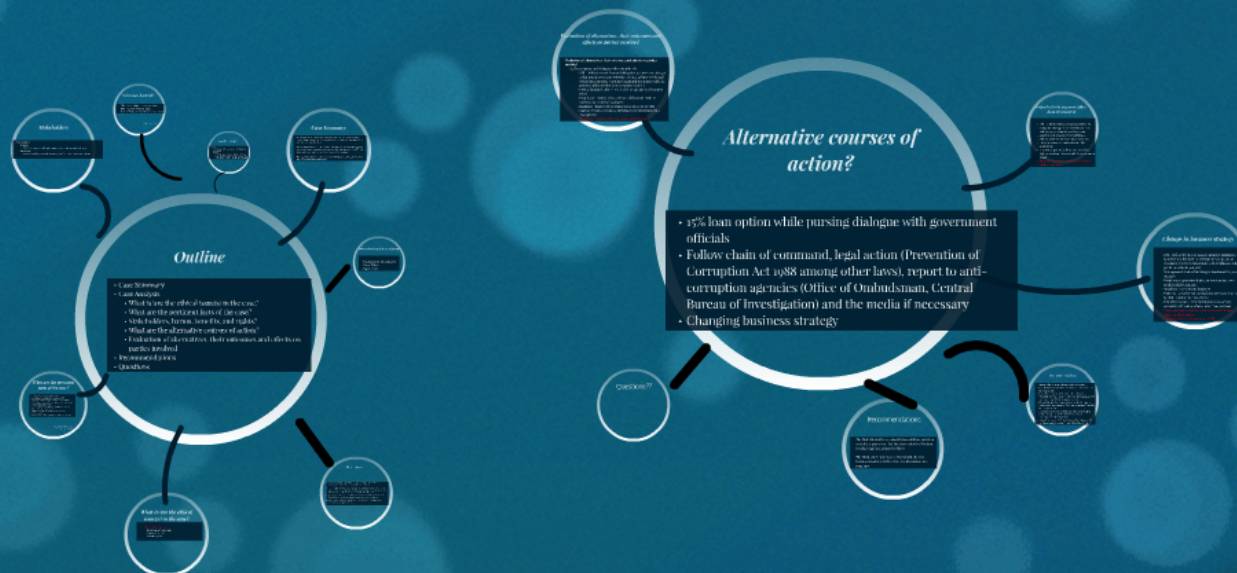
Stakeholders

Case Summary

Outline

• Case Summary
• Case Analysis
• What is/are the ethical issue(s) in the case?
• What are the pertinent facts of the case?
• Stakeholders, harms, benefits, and rights?
• What are the alternative courses of action?
• Evaluation of alternatives, their outcomes and effects on parties involved
• Recommendations
• Questions

What are the ethical issue(s) in the case?

Alternative courses of action?

• 15% loan option while pursing dialogue with government officials
• Follow chain of command, legal action (Prevention of Corruption Act 1988 among other laws), report to anti-corruption agencies (Office of Ombudsman, Central Bureau of Investigation) and the media if necessary
• Changing business strategy

Change in business strategy

Questions??

Recommendations